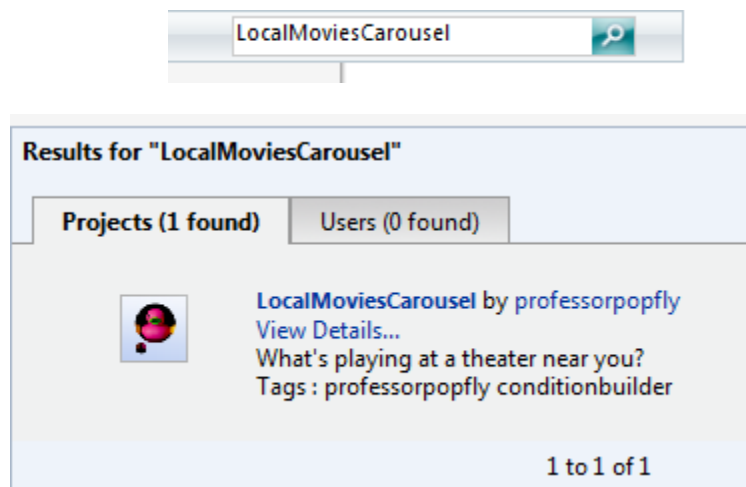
LocalMoviesCarousel

Results for "LocalMoviesCarousel"

Projects (1 found)

Users (0 found)

LocalMoviesCarousel by professorpopfly
View Details...
What's playing at a theater near you?
Tags : professorpopfly conditionbuilder

1 to 1 of 1